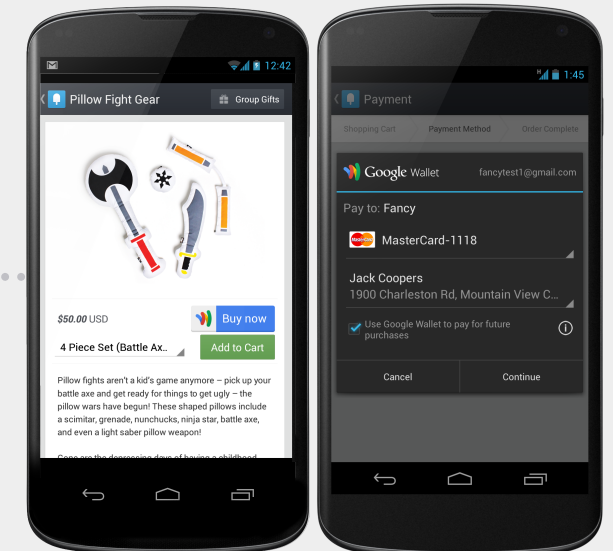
12:42

Pillow Fight Gear

Group Gifts

$50.00 USD

Buy now

4 Piece Set (Battle Ax...

Add to Cart

Pillow fights aren't a kid's game anymore – pick up your battle axe and get ready for things to get ugly – the pillow wars have begun! These shaped pillows include a scimitar, grenade, nunchucks, ninja star, battle axe, and even a light saber pillow weapon!

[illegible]

1:45

Payment

Shopping Cart

Payment Method

Order Complete

Google Wallet

fancytest1@gmail.com

Pay to: Fancy

MasterCard

MasterCard-1118

Jack Coopers

1900 Charleston Rd, Mountain View C...

Use Google Wallet to pay for future purchases

Cancel

Continue